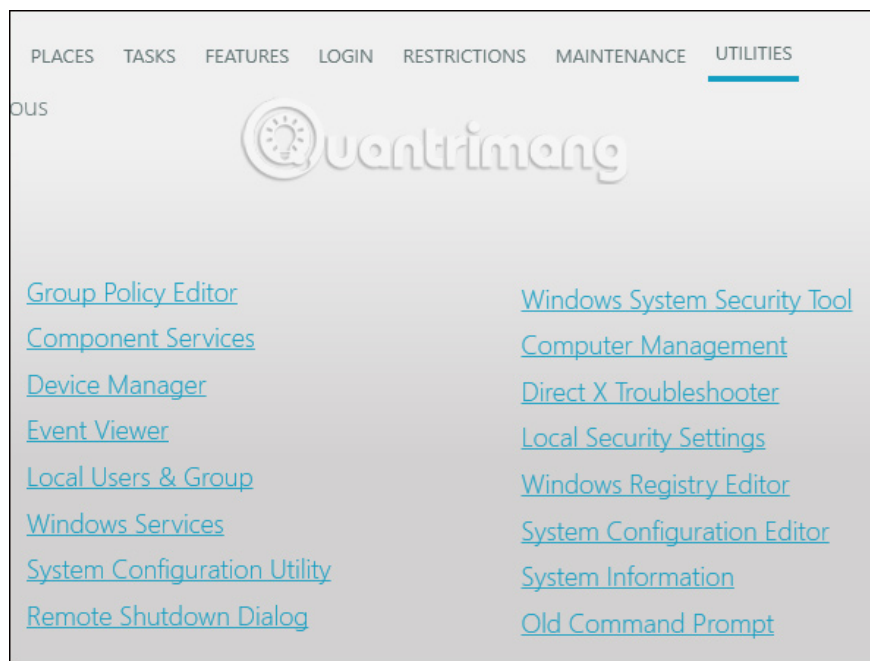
PLACES TASKS FEATURES LOGIN RESTRICTIONS MAINTENANCE UTILITIES

OUS

Quantrimang

Group Policy Editor
Component Services
Device Manager
Event Viewer
Local Users & Group
Windows Services
System Configuration Utility
Remote Shutdown Dialog

Windows System Security Tool
Computer Management
Direct X Troubleshooter
Local Security Settings
Windows Registry Editor
System Configuration Editor
System Information
Old Command Prompt